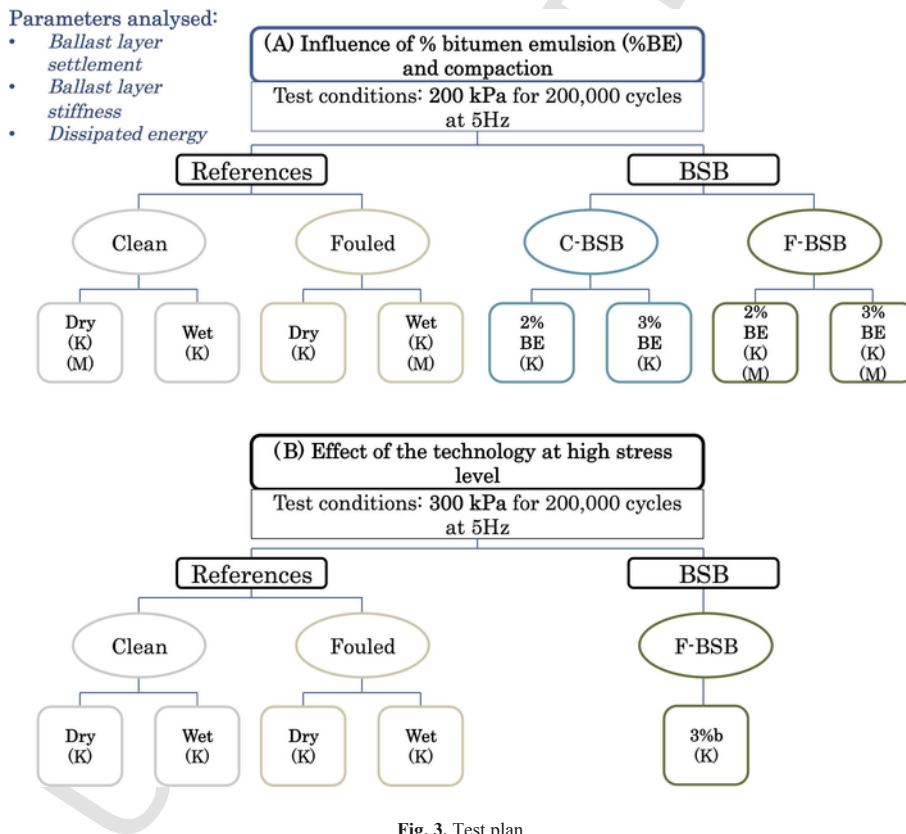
Parameters analysed:
- Ballast layer settlement
- Ballast layer stiffness
- Dissipated energy

(A) Influence of % bitumen emulsion (%BE) and compaction

Test conditions: 200 kPa for 200,000 cycles at 5Hz

References

BSB

Clean

Fouled

C-BSB

F-BSB

Dry (K) (M)

Wet (K)

Dry (K)

Wet (K) (M)

2% BE (K)

3% BE (K)

2% BE (K) (M)

3% BE (K) (M)

(B) Effect of the technology at high stress level

Test conditions: 300 kPa for 200,000 cycles at 5Hz

References

BSB

Clean

Fouled

F-BSB

Dry (K)

Wet (K)

Dry (K)

Wet (K)

3%b (K)

Fig. 3. Test plan